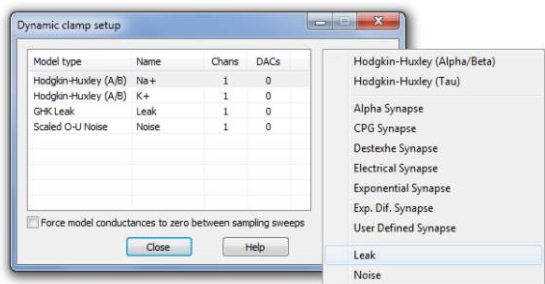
Dynamic clamp setup

| Model type | Name | Chans | DACs |
|---|---|---|---|
| Hodgkin-Huxley (A/B) | Na+ | 1 | 0 |
| Hodgkin-Huxley (A/B) | K+ | 1 | 0 |
| GHK Leak | Leak | 1 | 0 |
| Scaled O-U Noise | Noise | 1 | 0 |

Force model conductances to zero between sampling sweeps

Close

Help

Hodgkin-Huxley (Alpha/Beta)
Hodgkin-Huxley (Tau)
Alpha Synapse
CPG Synapse
Destexhe Synapse
Electrical Synapse
Exponential Synapse
Exp. Dif. Synapse
User Defined Synapse
Leak
Noise